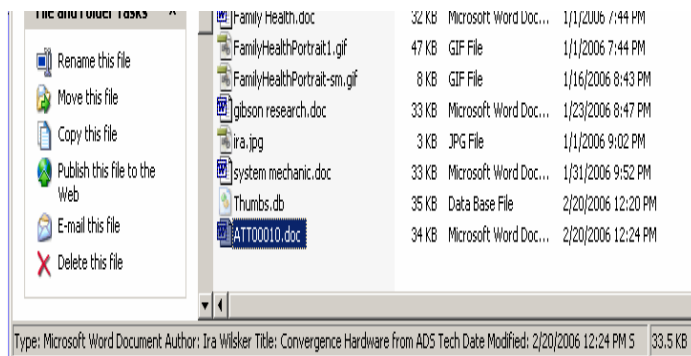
File and Folder Tasks

Rename this file
Move this file
Copy this file
Publish this file to the Web
E-mail this file
Delete this file

| | | | |
|---|---|---|---|
| Family Health.doc | 32 KB | Microsoft Word Doc... | 1/1/2006 7:44 PM |
| FamilyHealthPortrait1.gif | 47 KB | GIF File | 1/1/2006 7:44 PM |
| FamilyHealthPortrait-sm.gif | 8 KB | GIF File | 1/16/2006 8:43 PM |
| gibson research.doc | 33 KB | Microsoft Word Doc... | 1/23/2006 8:47 PM |
| ira.jpg | 3 KB | JPG File | 1/1/2006 9:02 PM |
| system mechanic.doc | 33 KB | Microsoft Word Doc... | 1/31/2006 9:52 PM |
| Thumbs.db | 35 KB | Data Base File | 2/20/2006 12:20 PM |
| ATT00010.doc | 34 KB | Microsoft Word Doc... | 2/20/2006 12:24 PM |

Type: Microsoft Word Document Author: Ira Wilsker Title: Convergence Hardware from ADS Tech Date Modified: 2/20/2006 12:24 PM S 33.5 KB